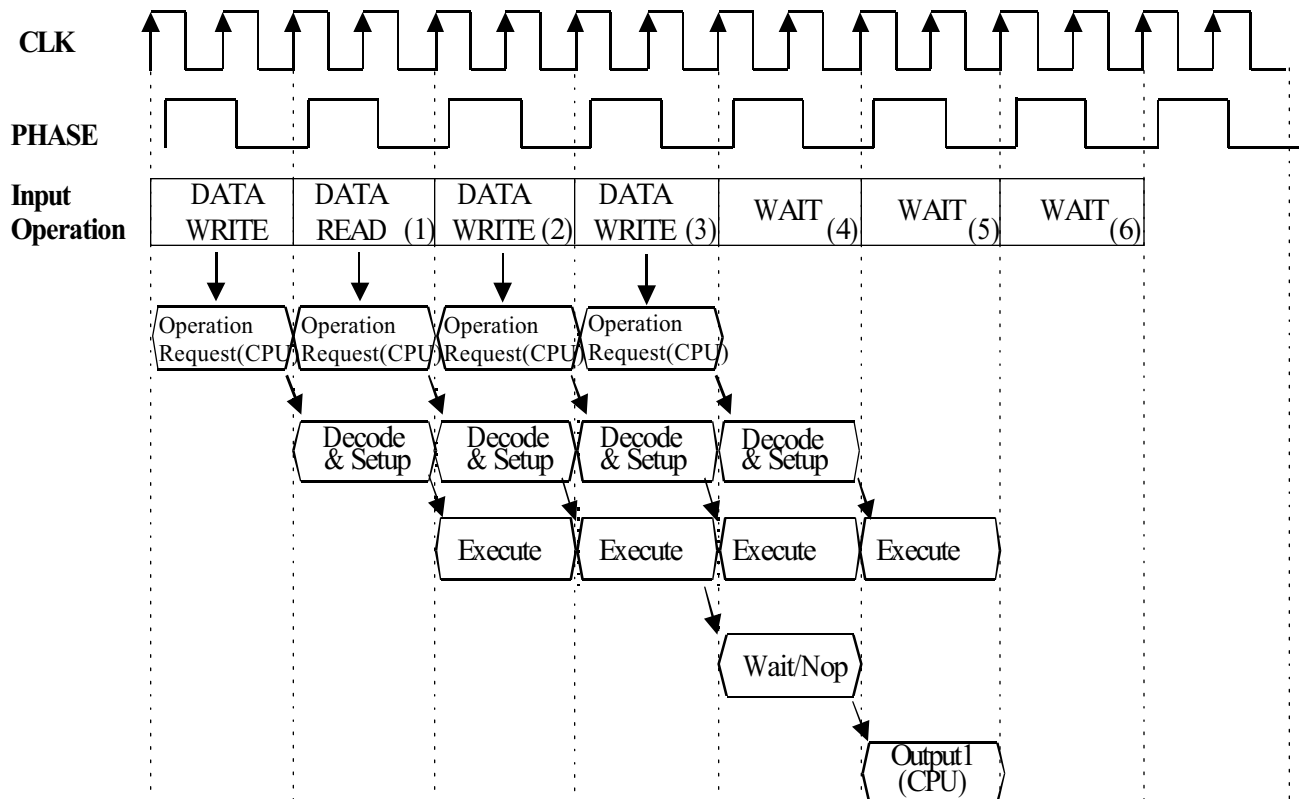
CLK

PHASE

Input Operation

DATA WRITE

DATA READ (1)

DATA WRITE (2)

DATA WRITE (3)

WAIT (4)

WAIT (5)

WAIT (6)

Operation Request(CPU

Operation Request(CPU

Operation Request(CPU

Operation Request(CPU)

Decode & Setup

Decode & Setup

Decode & Setup

Decode & Setup

Execute

Execute

Execute

Execute

Wait/Nop

Output1 (CPU)